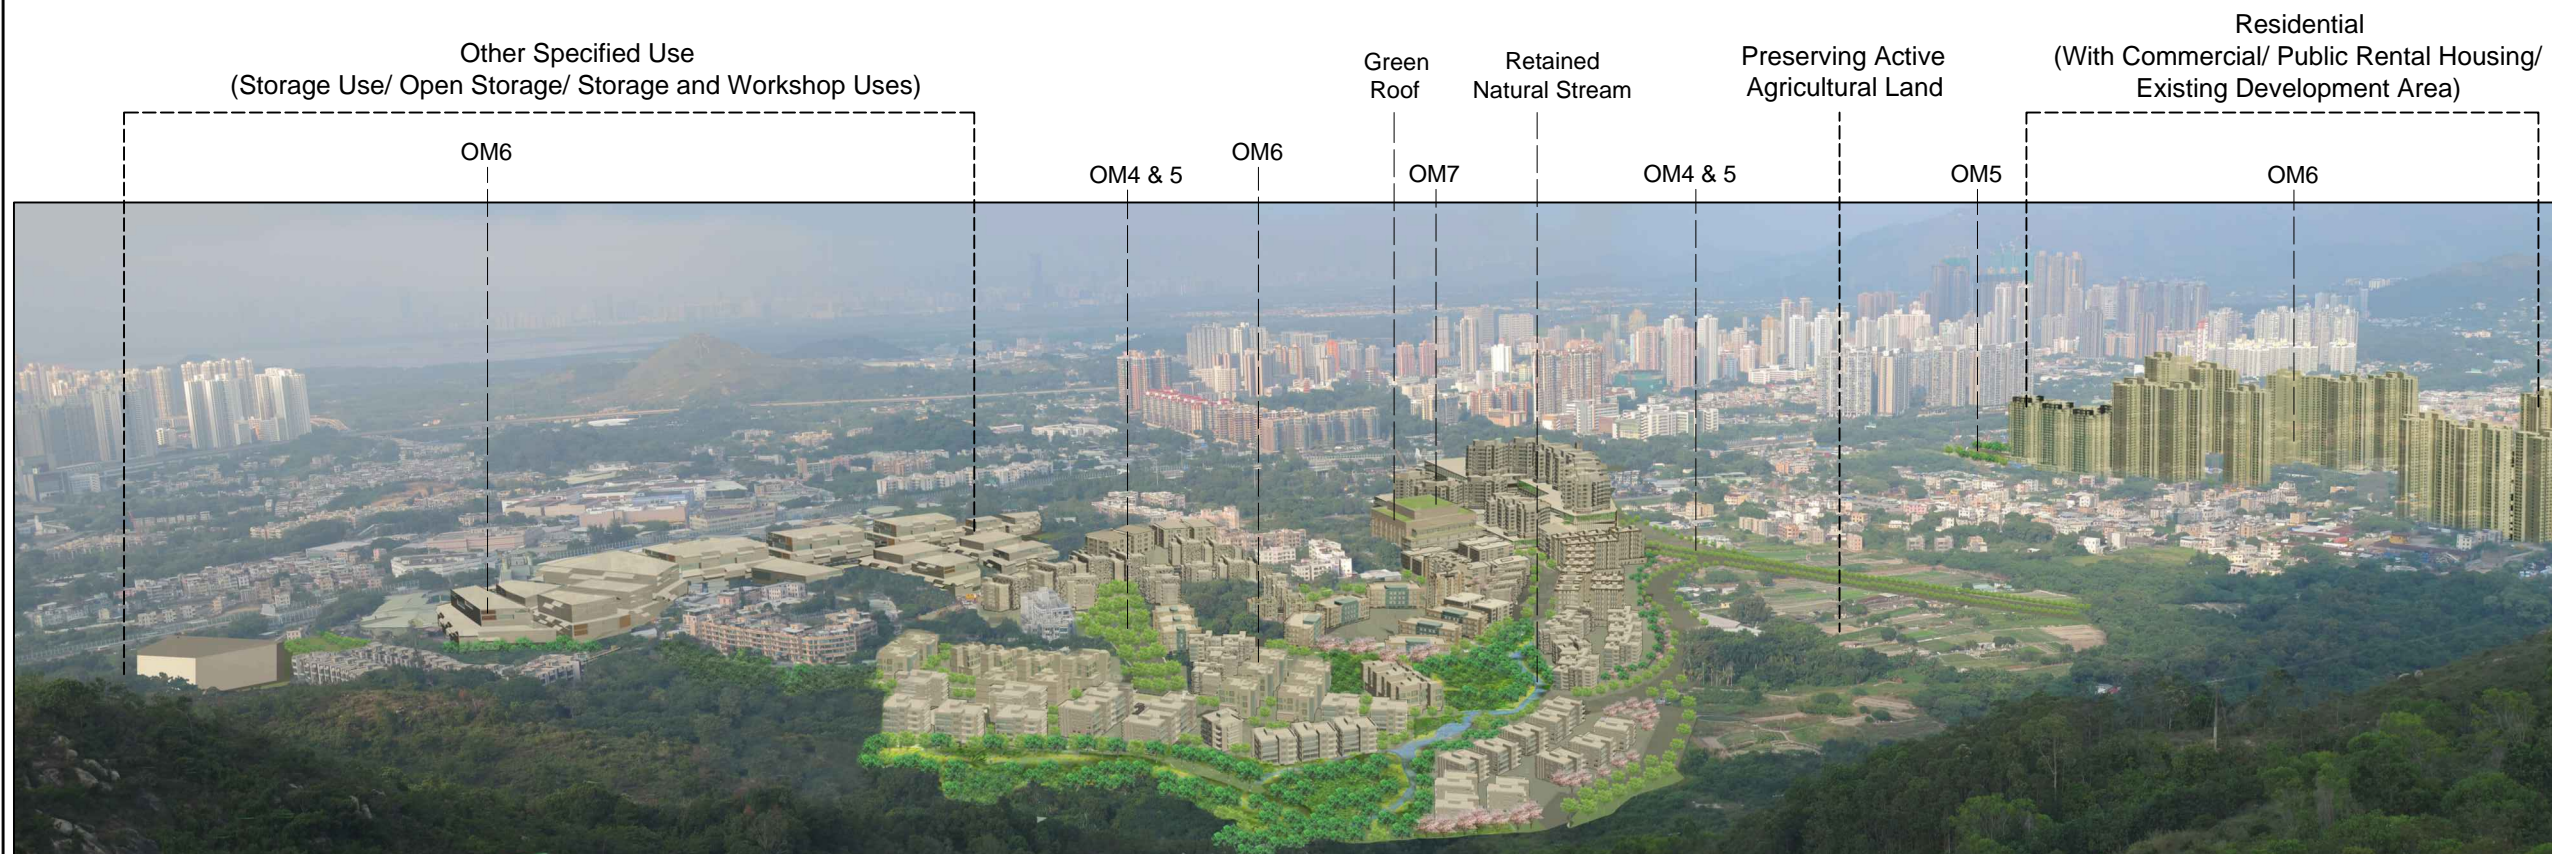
Other Specified Use
(Storage Use/ Open Storage/ Storage and Workshop Uses)

OM6

OM4 & 5

OM6

Green Roof

OM7

Retained Natural Stream

OM4 & 5

Preserving Active Agricultural Land

OM5

Residential
(With Commercial/ Public Rental Housing/ Existing Development Area)

OM6